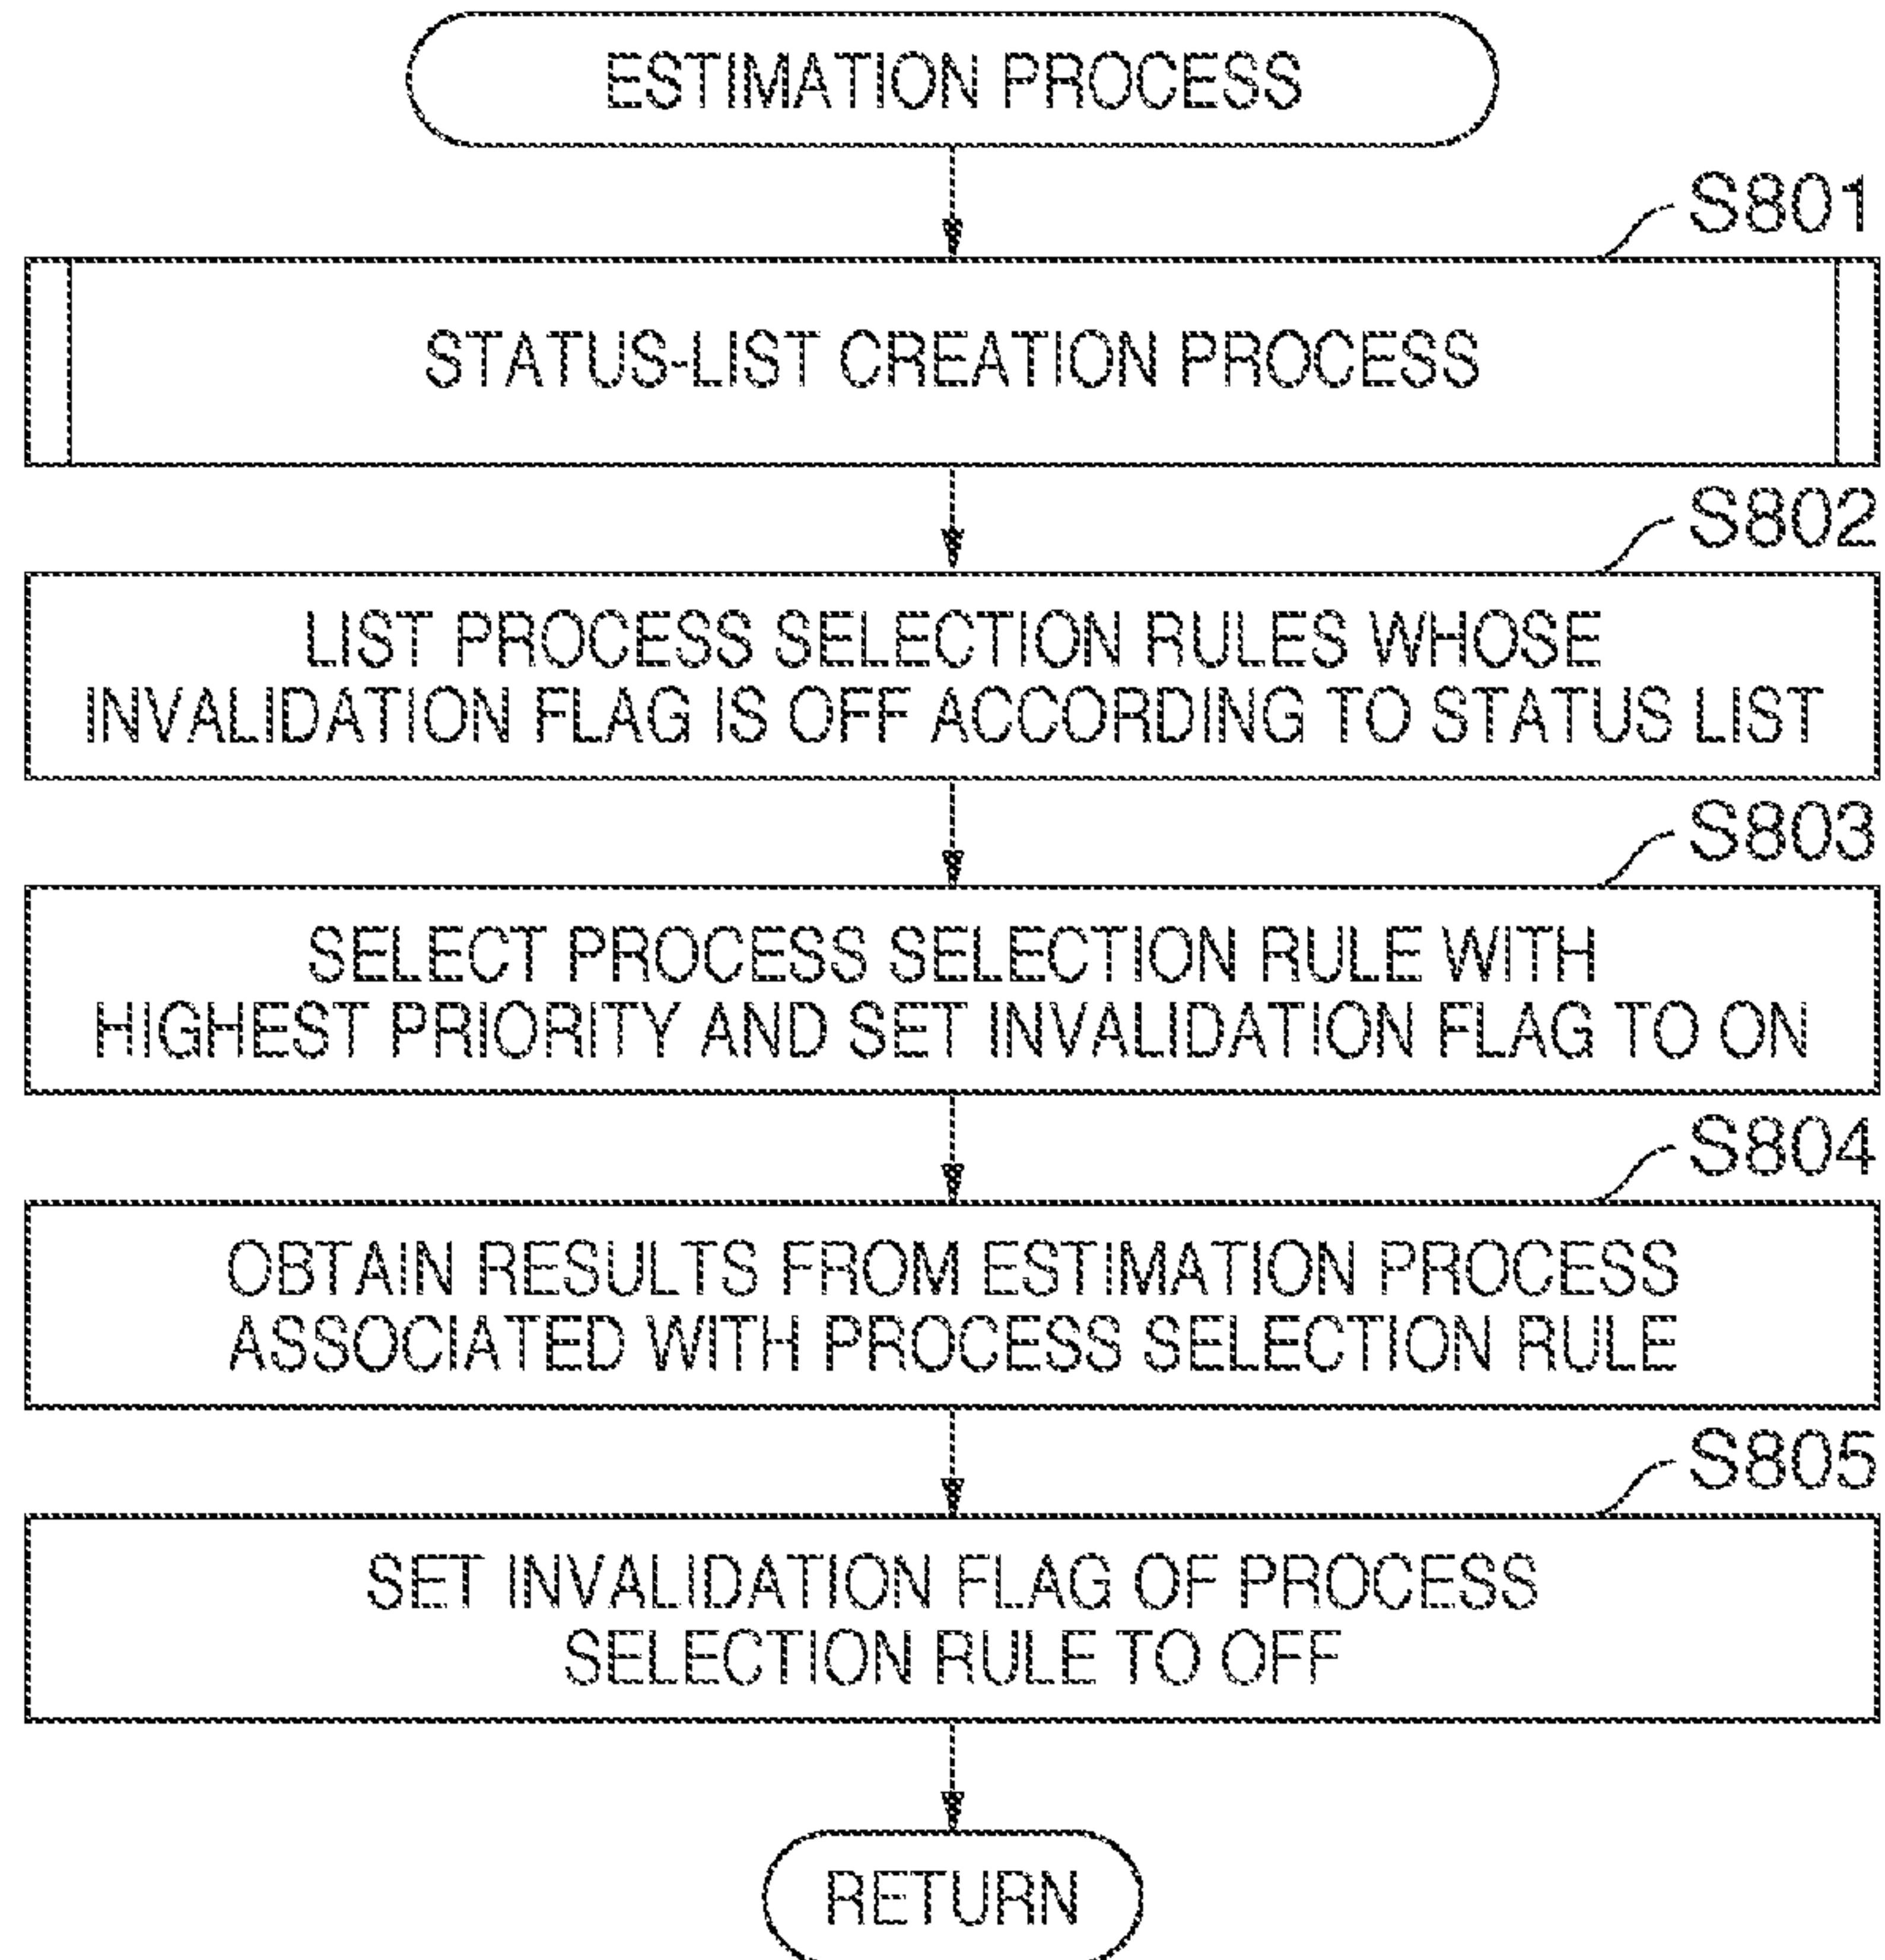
ESTIMATION PROCESS

S801

STATUS-LIST CREATION PROCESS

S802

LIST PROCESS SELECTION RULES WHOSE INVALIDATION FLAG IS OFF ACCORDING TO STATUS LIST

S803

SELECT PROCESS SELECTION RULE WITH HIGHEST PRIORITY AND SET INVALIDATION FLAG TO ON

S804

OBTAIN RESULTS FROM ESTIMATION PROCESS ASSOCIATED WITH PROCESS SELECTION RULE

S805

SET INVALIDATION FLAG OF PROCESS SELECTION RULE TO OFF

RETURN